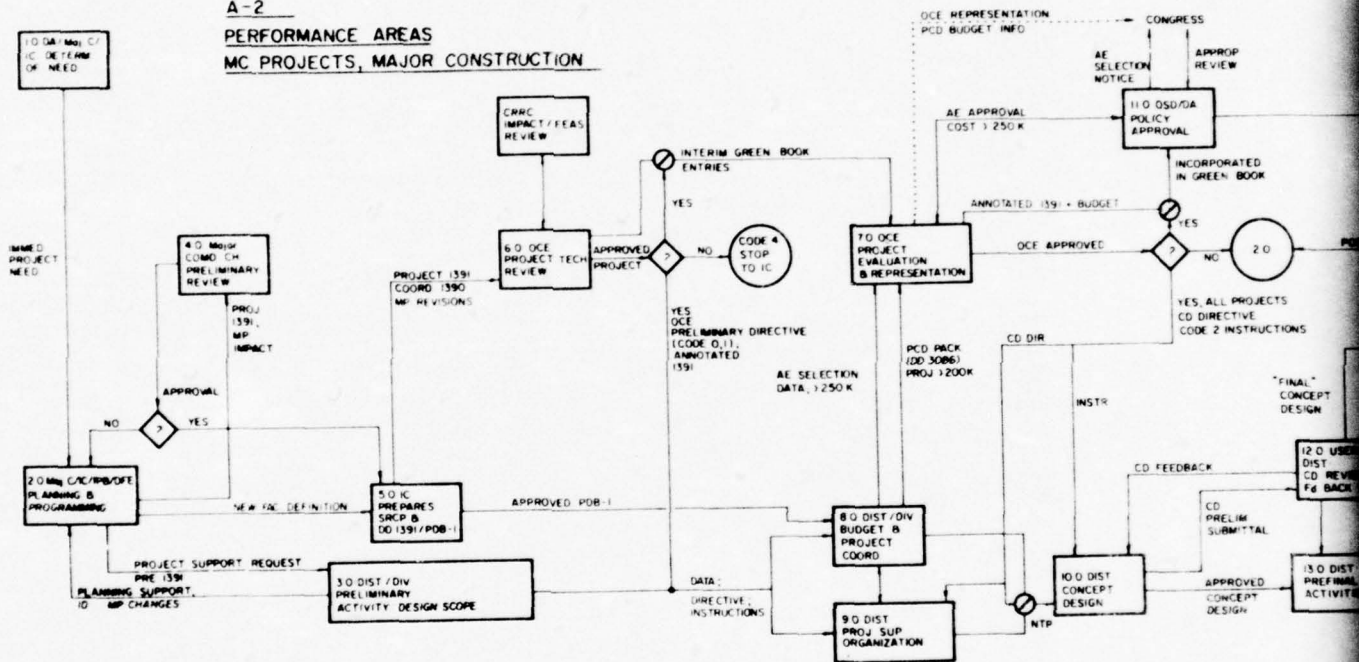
A-2

PERFORMANCE AREAS

MC PROJECTS, MAJOR CONSTRUCTION

1.0 DA/Maj C/IC DETERM OF NEED

IMMED PROJECT NEED

4.0 Major COMD CH PRELIMINARY REVIEW

PROJ 1391, MP IMPACT

APPROVAL

NO

?

YES

2.0 Maj C/IC/IPB/DFE PLANNING & PROGRAMMING

NEW FAC DEFINITION

PROJECT SUPPORT REQUEST PRE 1391

PLANNING SUPPORT, ID MP CHANGES

3.0 DIST/Div PRELIMINARY ACTIVITY DESIGN SCOPE

5.0 IC PREPARES SRCP & DD 1391/PDB-1

PROJECT 1391 COORD 1390 MP REVISIONS

CRRC IMPACT/FEAS REVIEW

6.0 OCE PROJECT TECH REVIEW

APPROVED PROJECT

?

NO

CODE 4 STOP TO IC

INTERIM GREEN BOOK ENTRIES

YES

YES OCE PRELIMINARY DIRECTIVE (CODE 0,1), ANNOTATED 1391

APPROVED PDB-1

AE SELECTION DATA, >250 K

DATA; DIRECTIVE; INSTRUCTIONS

OCE REPRESENTATION PCD BUDGET INFO

CONGRESS

AE SELECTION NOTICE

APPROP REVIEW

AE APPROVAL COST > 250 K

11.0 OSD/DA POLICY APPROVAL

INCORPORATED IN GREEN BOOK

ANNOTATED 1391 + BUDGET

YES

7.0 OCE PROJECT EVALUATION & REPRESENTATION

OCE APPROVED

?

NO

2.0

PO

YES, ALL PROJECTS CD DIRECTIVE CODE 2 INSTRUCTIONS

PCD PACK (DD 3086) PROJ >200K

CD DIR

INSTR

8.0 DIST/DIV BUDGET & PROJECT COORD

9.0 DIST PROJ SUP ORGANIZATION

NTP

10.0 DIST CONCEPT DESIGN

CD FEEDBACK

CD PRELIM SUBMITTAL

APPROVED CONCEPT DESIGN

"FINAL" CONCEPT DESIGN

12.0 USER DIST CD REVIEW Fd BACK

13.0 DIST PREFINAL ACTIVITIE